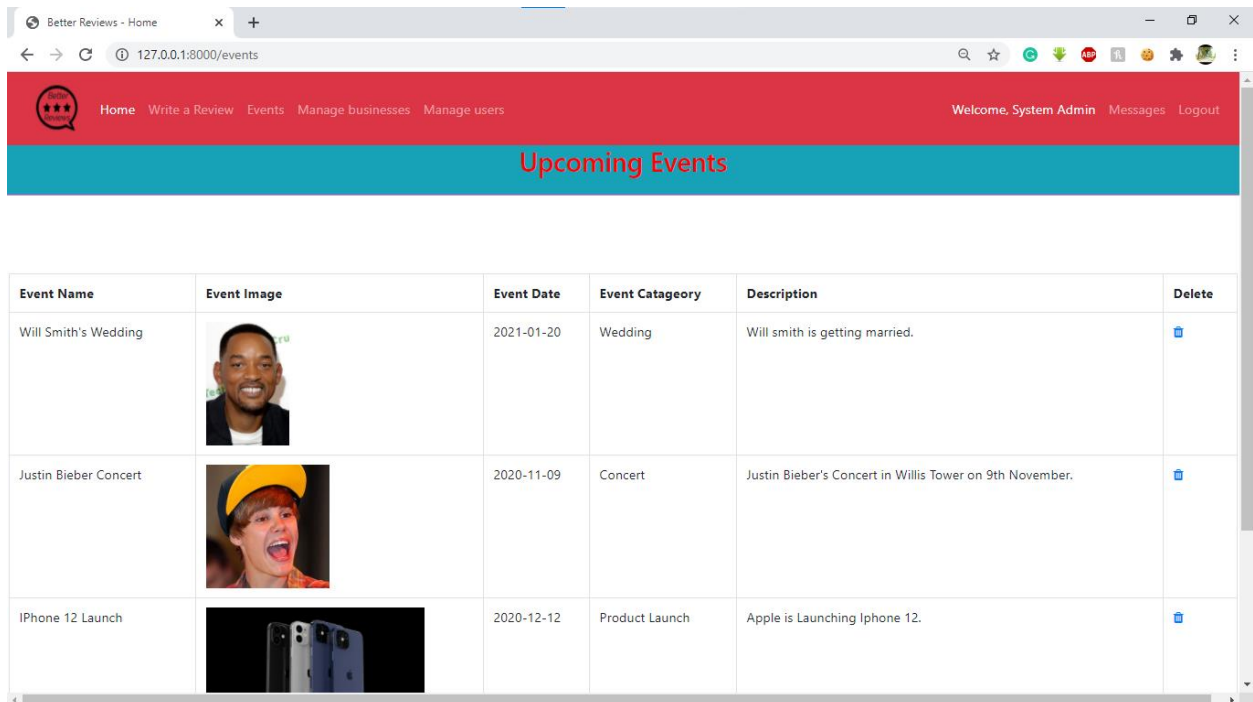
Better Reviews - Home

127.0.0.1:8000/events

Better Reviews

Home Write a Review Events Manage businesses Manage users

Welcome, System Admin Messages Logout

Upcoming Events

| Event Name | Event Image | Event Date | Event Catageory | Description | Delete |
|---|---|---|---|---|---|
| Will Smith's Wedding | | 2021-01-20 | Wedding | Will smith is getting married. | |
| Justin Bieber Concert | | 2020-11-09 | Concert | Justin Bieber's Concert in Willis Tower on 9th November. | |
| IPhone 12 Launch | | 2020-12-12 | Product Launch | Apple is Launching Iphone 12. | |